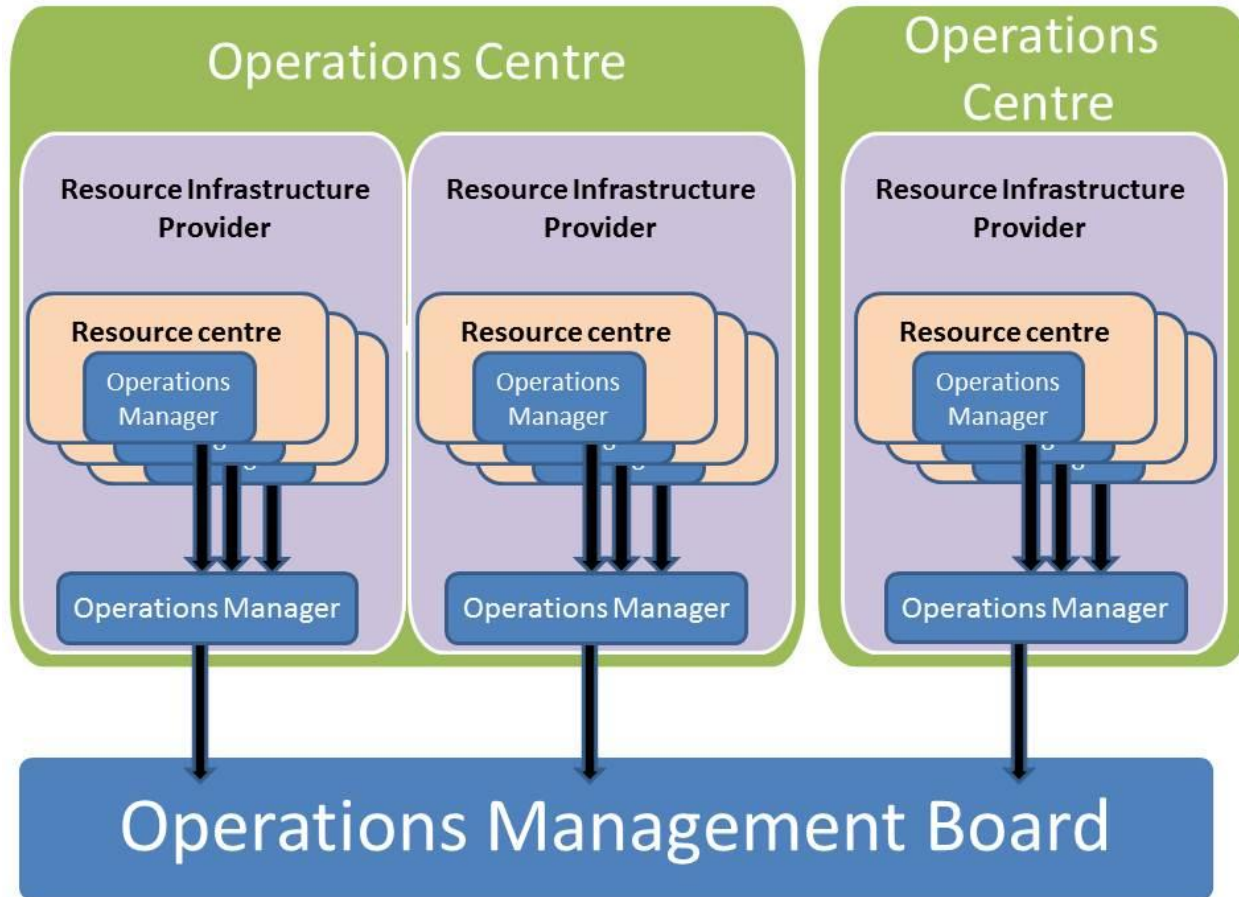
Operations Centre

Resource Infrastructure Provider

Resource centre

Operations Manager

Operations Manager

Resource Infrastructure Provider

Resource centre

Operations Manager

Operations Manager

Operations Centre

Resource Infrastructure Provider

Resource centre

Operations Manager

Operations Manager

Operations Management Board